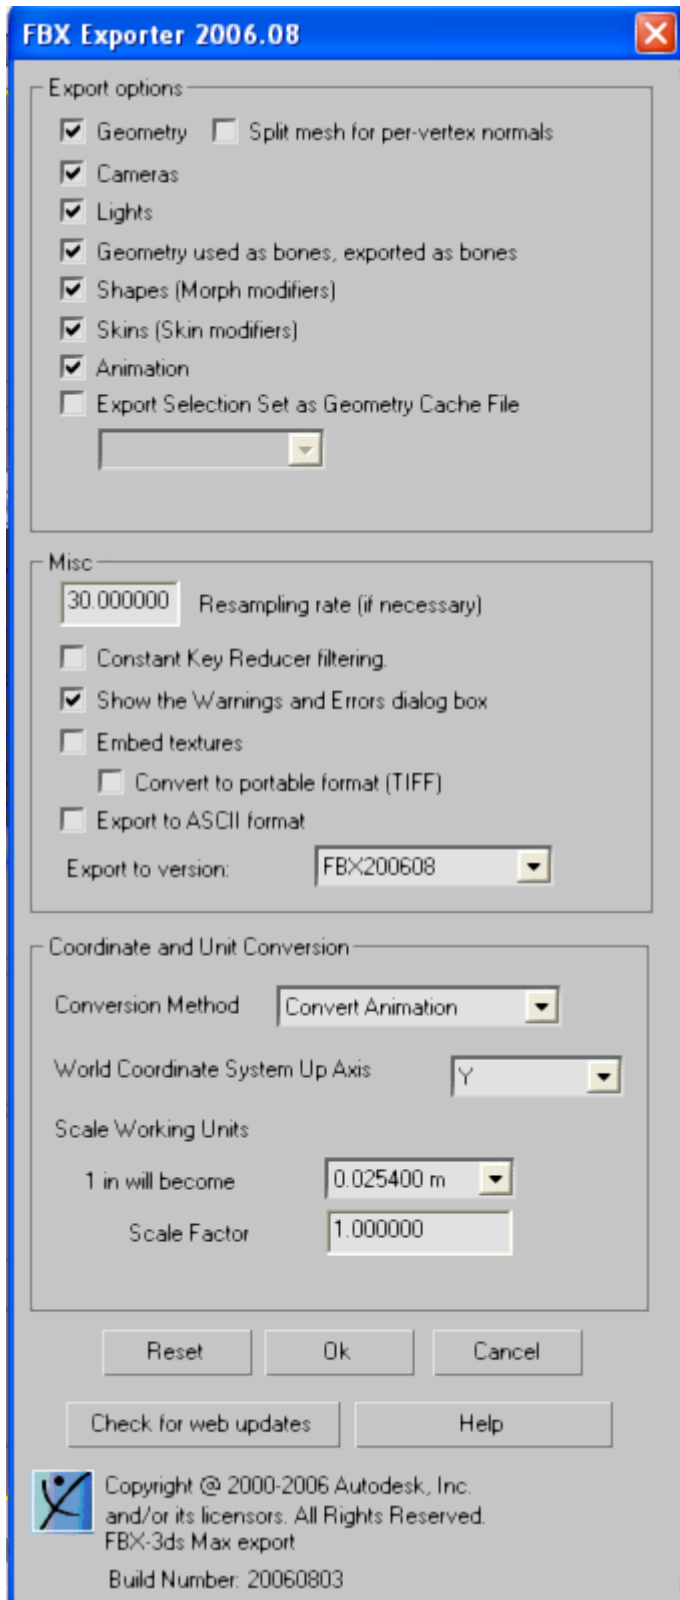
FBX Exporter 2006.08

Export options
Geometry
Split mesh for per-vertex normals
Cameras
Lights
Geometry used as bones, exported as bones
Shapes (Morph modifiers)
Skins (Skin modifiers)
Animation
Export Selection Set as Geometry Cache File

Misc
30.000000 Resampling rate (if necessary)
Constant Key Reducer filtering.
Show the Warnings and Errors dialog box
Embed textures
Convert to portable format (TIFF)
Export to ASCII format
Export to version: FBX200608

Coordinate and Unit Conversion
Conversion Method Convert Animation
World Coordinate System Up Axis Y
Scale Working Units
1 in will become 0.025400 m
Scale Factor 1.000000

Reset
Ok
Cancel
Check for web updates
Help

Copyright @ 2000-2006 Autodesk, Inc. and/or its licensors. All Rights Reserved.
FBX-3ds Max export
Build Number: 20060803